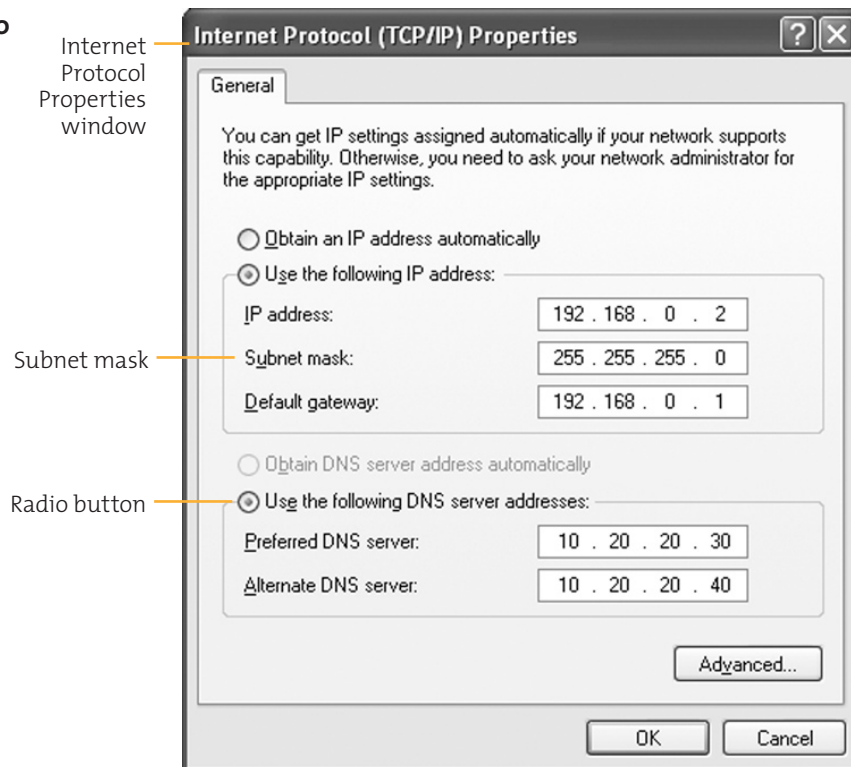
Internet Protocol Properties window

Internet Protocol (TCP/IP) Properties

?

General

You can get IP settings assigned automatically if your network supports this capability. Otherwise, you need to ask your network administrator for the appropriate IP settings.

Obtain an IP address automatically

Use the following IP address:

IP address: 192 . 168 . 0 . 2

Subnet mask

Subnet mask: 255 . 255 . 255 . 0

Default gateway: 192 . 168 . 0 . 1

Obtain DNS server address automatically

Radio button

Use the following DNS server addresses:

Preferred DNS server: 10 . 20 . 20 . 30

Alternate DNS server: 10 . 20 . 20 . 40

Advanced...

OK

Cancel